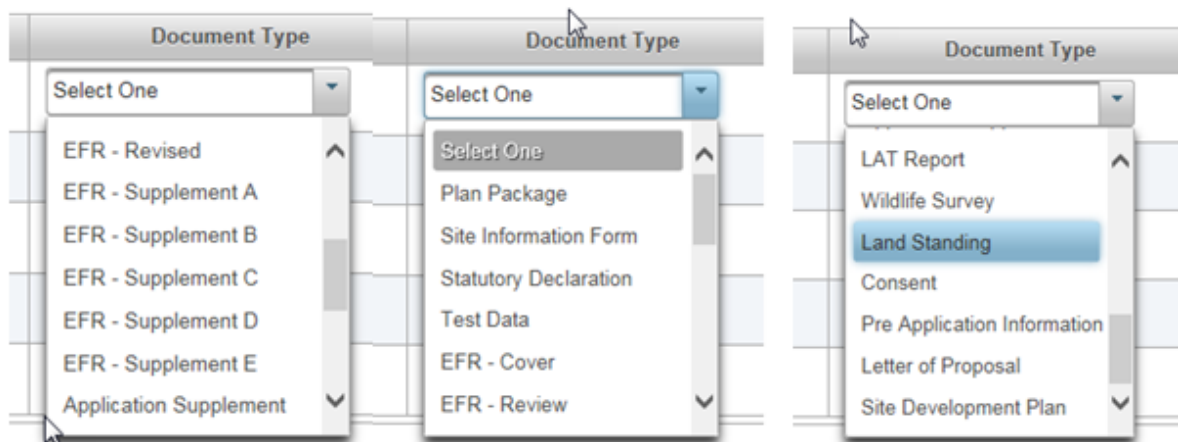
Document Type

Select One

EFR - Revised
EFR - Supplement A
EFR - Supplement B
EFR - Supplement C
EFR - Supplement D
EFR - Supplement E
Application Supplement

Document Type

Select One

Select One
Plan Package
Site Information Form
Statutory Declaration
Test Data
EFR - Cover
EFR - Review

Document Type

Select One

LAT Report
Wildlife Survey
Land Standing
Consent
Pre Application Information
Letter of Proposal
Site Development Plan